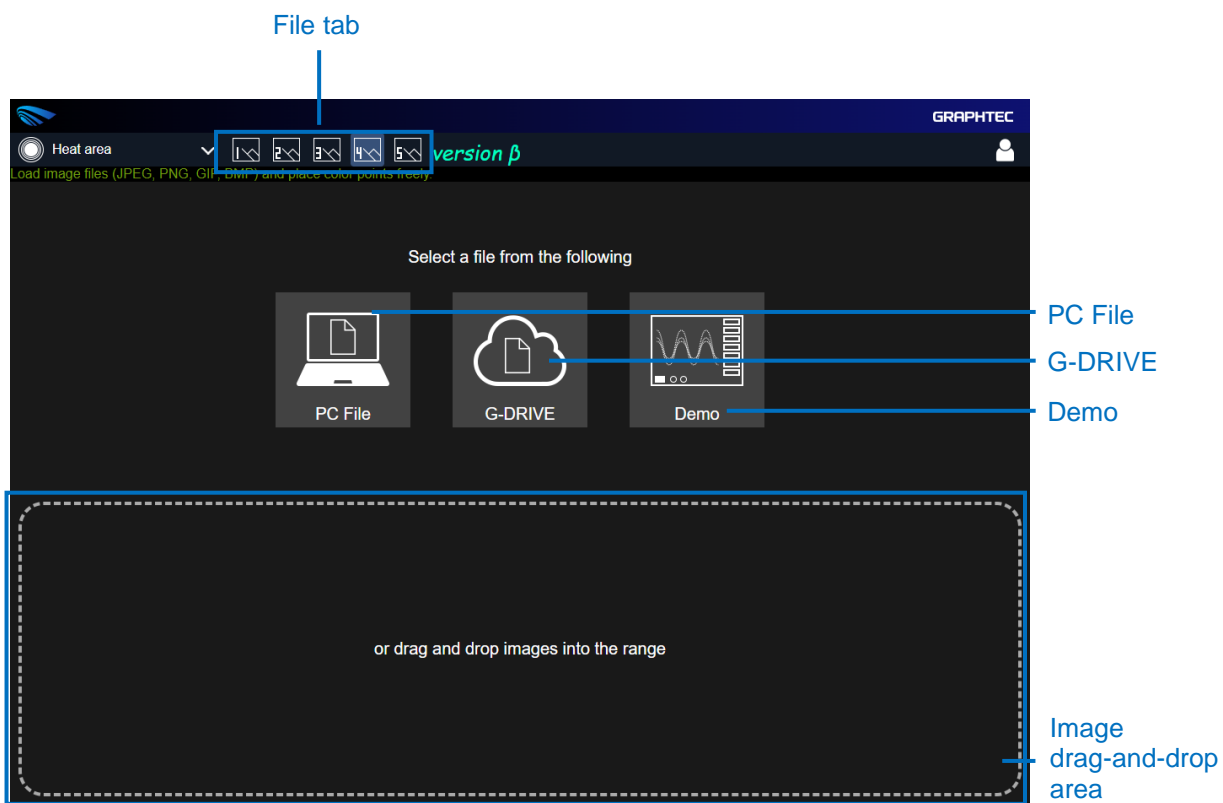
File tab

GRAPHTEC

Heat area

1 2 3 4 5

version β

Load image files (JPEG, PNG, GIF, BMP) and place color points freely.

Select a file from the following

PC File

G-DRIVE

Demo

PC File

G-DRIVE

Demo

or drag and drop images into the range

Image drag-and-drop area